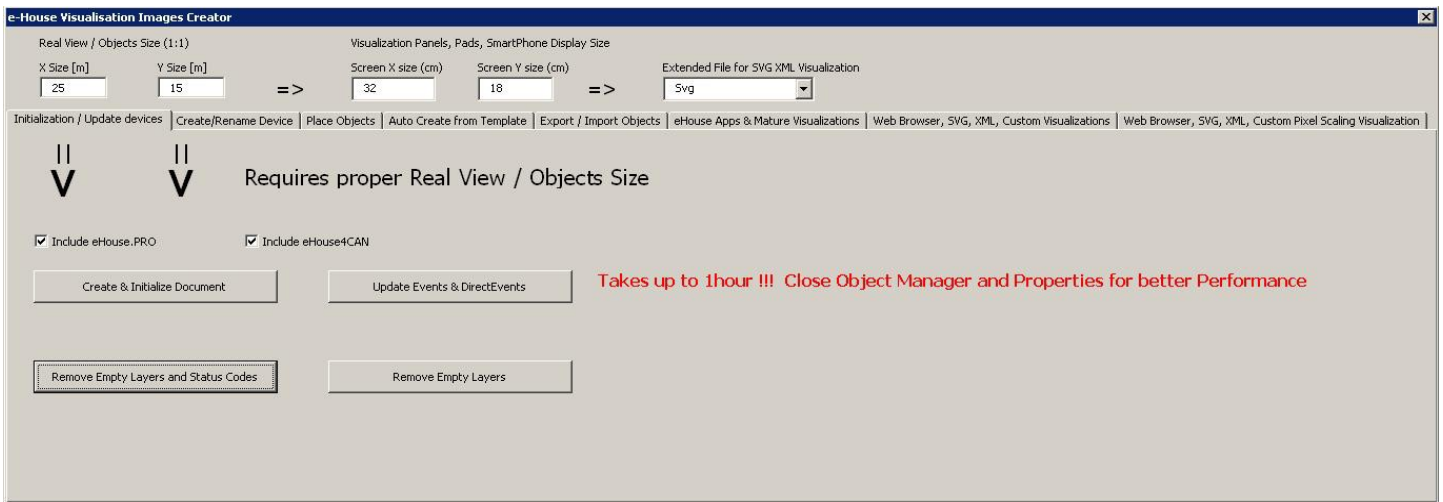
e-House Visualisation Images Creator

Real View / Objects Size (1:1)

Visualization Panels, Pads, SmartPhone Display Size

X Size [m]
25

Y Size [m]
15

=>

Screen X size (cm)
32

Screen Y size (cm)
18

=>

Extended File for SVG XML Visualization
Svg

Initialization / Update devices | Create/Rename Device | Place Objects | Auto Create from Template | Export / Import Objects | eHouse Apps & Mature Visualizations | Web Browser, SVG, XML, Custom Visualizations | Web Browser, SVG, XML, Custom Pixel Scaling Visualization

||
V

||
V

Requires proper Real View / Objects Size

Include eHouse.PRO

Include eHouse4CAN

Create & Initialize Document

Update Events & DirectEvents

Takes up to 1hour !!! Close Object Manager and Properties for better Performance

Remove Empty Layers and Status Codes

Remove Empty Layers